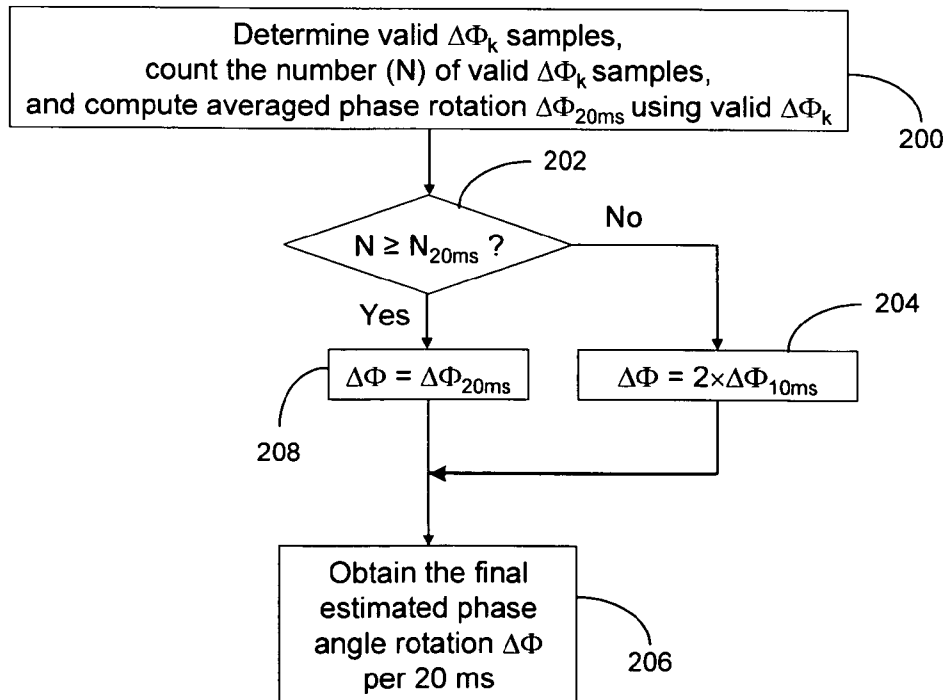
Determine valid $\Delta\Phi_k$ samples, count the number (N) of valid $\Delta\Phi_k$ samples, and compute averaged phase rotation $\Delta\Phi_{20ms}$ using valid $\Delta\Phi_k$

200

202

$N \geq N_{20ms}$ ?

No

Yes

204

$\Delta\Phi = \Delta\Phi_{20ms}$

$\Delta\Phi = 2\times\Delta\Phi_{10ms}$

208

Obtain the final estimated phase angle rotation $\Delta\Phi$ per 20 ms

206